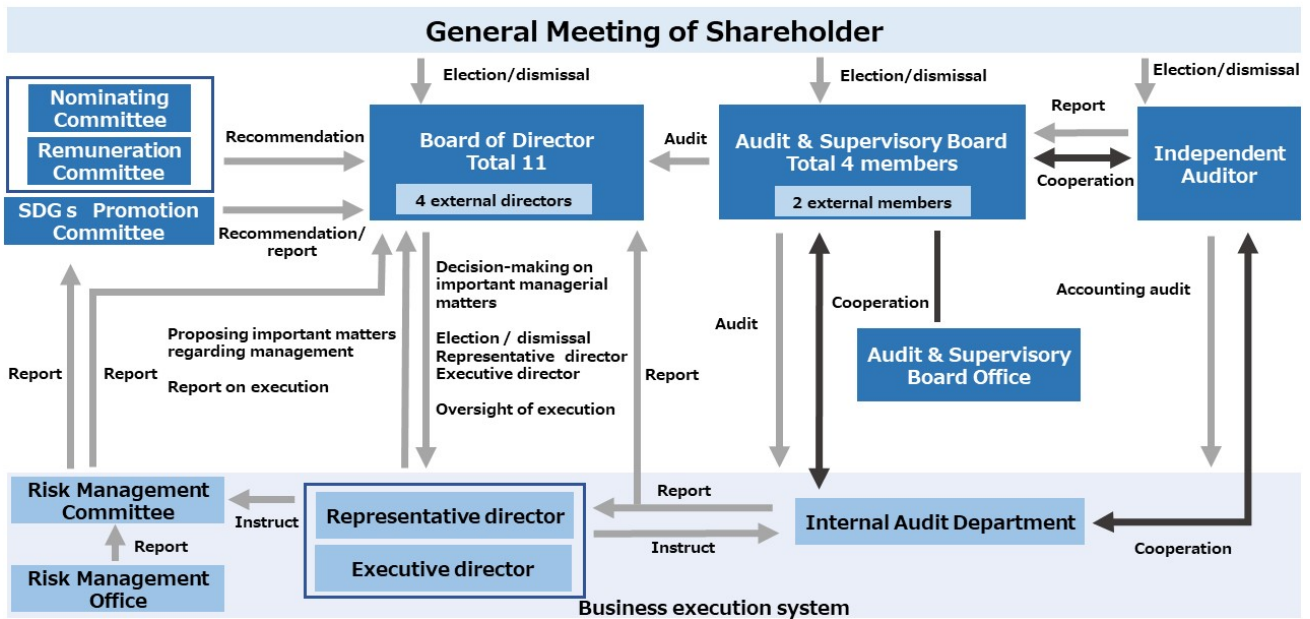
General Meeting of Shareholder

Election/dismissal

Election/dismissal

Election/dismissal

Nominating Committee

Remuneration Committee

SDG s Promotion Committee

Recommendation

Recommendation/ report

Board of Director Total 11

4 external directors

Audit

Audit & Supervisory Board Total 4 members

2 external members

Report

Cooperation

Independent Auditor

Decision-making on important managerial matters

Election / dismissal Representative director Executive director

Oversight of execution

Proposing important matters regarding management

Report on execution

Report

Report

Report

Audit

Cooperation

Audit & Supervisory Board Office

Accounting audit

Risk Management Committee

Instruct

Report

Risk Management Office

Representative director

Executive director

Report

Instruct

Internal Audit Department

Cooperation

Business execution system